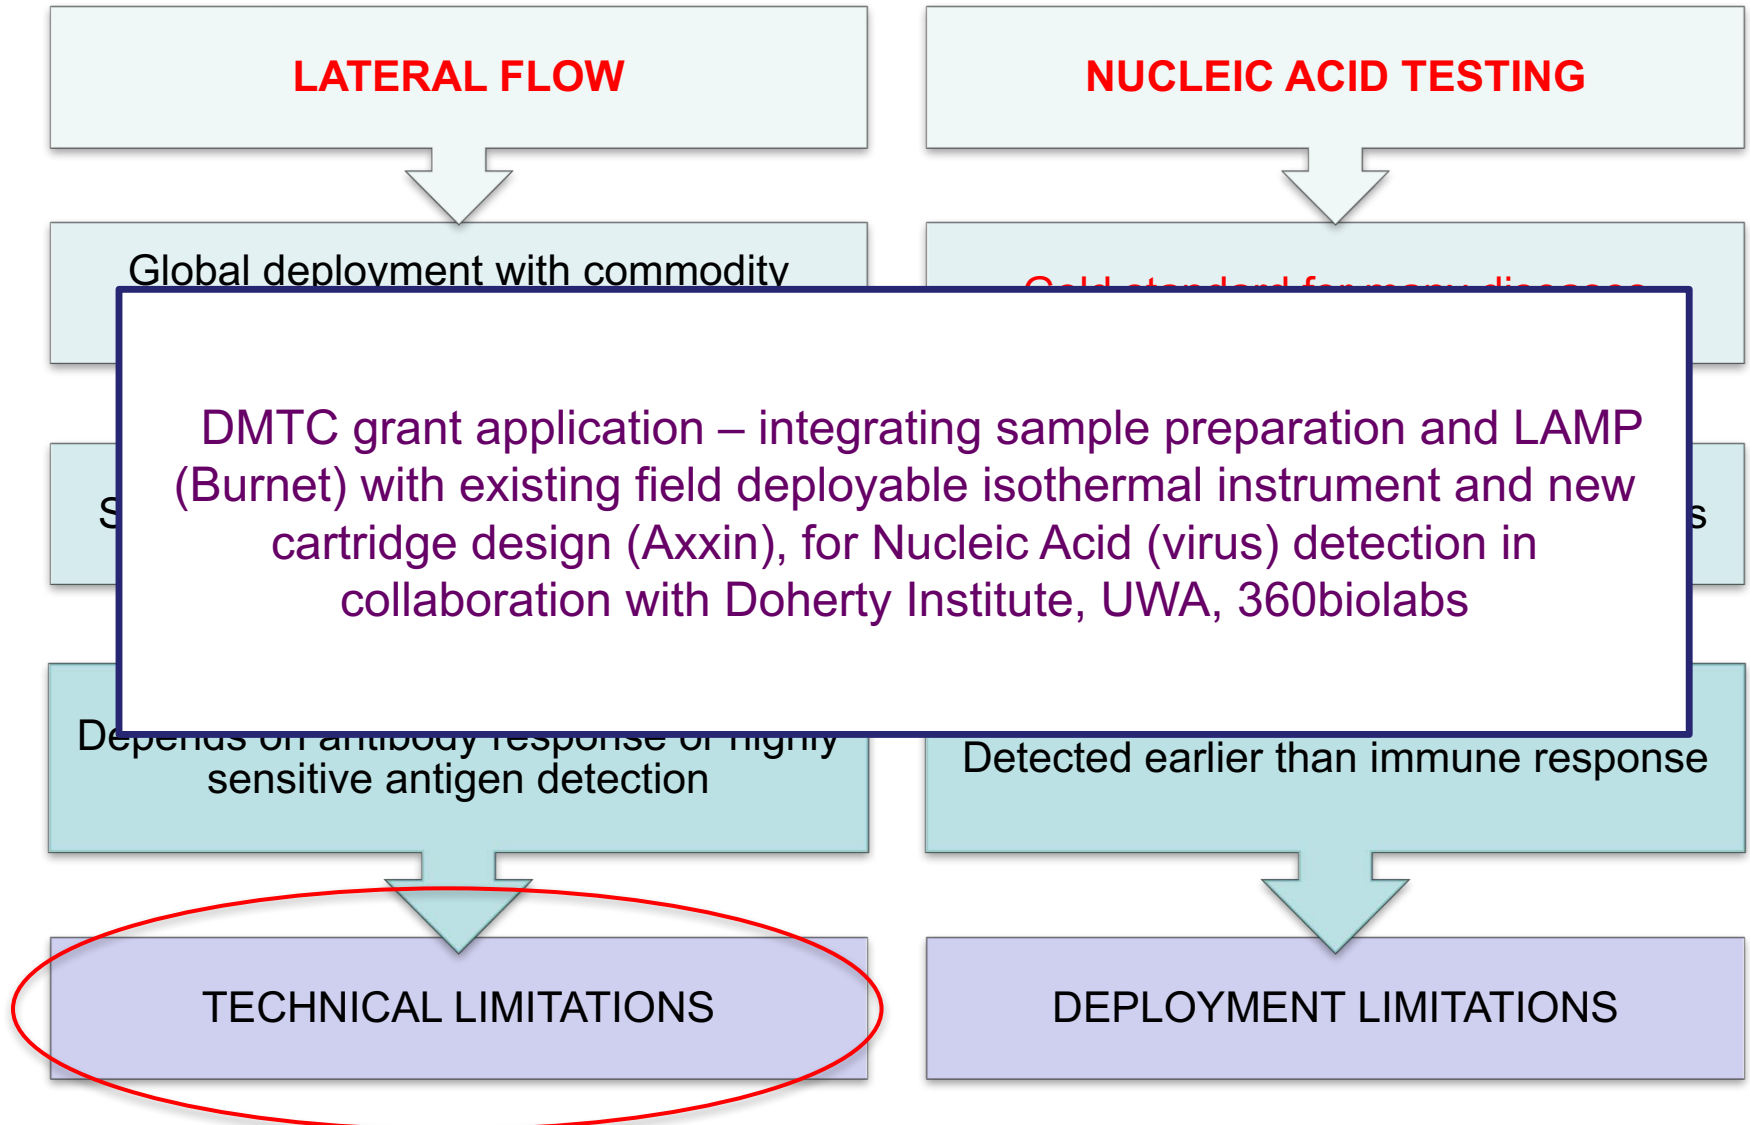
LATERAL FLOW

NUCLEIC ACID TESTING

Global deployment with commodity

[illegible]

S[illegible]

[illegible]s

DMTC grant application – integrating sample preparation and LAMP (Burnet) with existing field deployable isothermal instrument and new cartridge design (Axxin), for Nucleic Acid (virus) detection in collaboration with Doherty Institute, UWA, 360biolabs

Depends on antibody response or highly sensitive antigen detection

Detected earlier than immune response

TECHNICAL LIMITATIONS

DEPLOYMENT LIMITATIONS